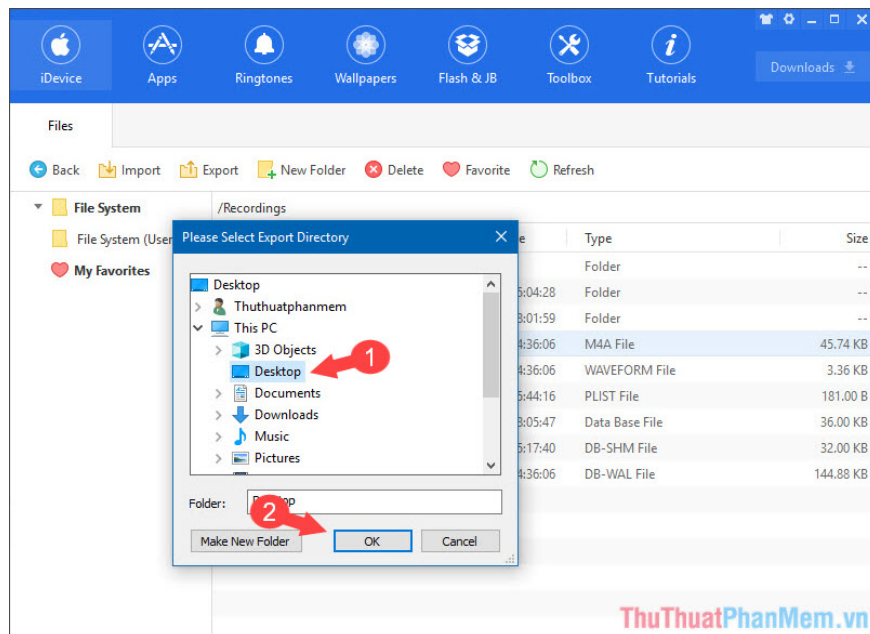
iDevice Apps Ringtones Wallpapers Flash & JB Toolbox Tutorials Downloads

Files

Back Import Export New Folder Delete Favorite Refresh

File System
File System (User
My Favorites

/Recordings

Please Select Export Directory

Desktop
Thuthuatphanmem
This PC
3D Objects
Desktop
Documents
Downloads
Music
Pictures

Folder: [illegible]top

Make New Folder OK Cancel

1
2

| e | Type | Size |
|---|---|---|
| | Folder | -- |
| 5:04:28 | Folder | -- |
| 3:01:59 | Folder | -- |
| 4:36:06 | M4A File | 45.74 KB |
| 4:36:06 | WAVEFORM File | 3.36 KB |
| 5:44:16 | PLIST File | 181.00 B |
| 3:05:47 | Data Base File | 36.00 KB |
| 5:17:40 | DB-SHM File | 32.00 KB |
| 4:36:06 | DB-WAL File | 144.88 KB |

ThuThuatPhanMem.vn